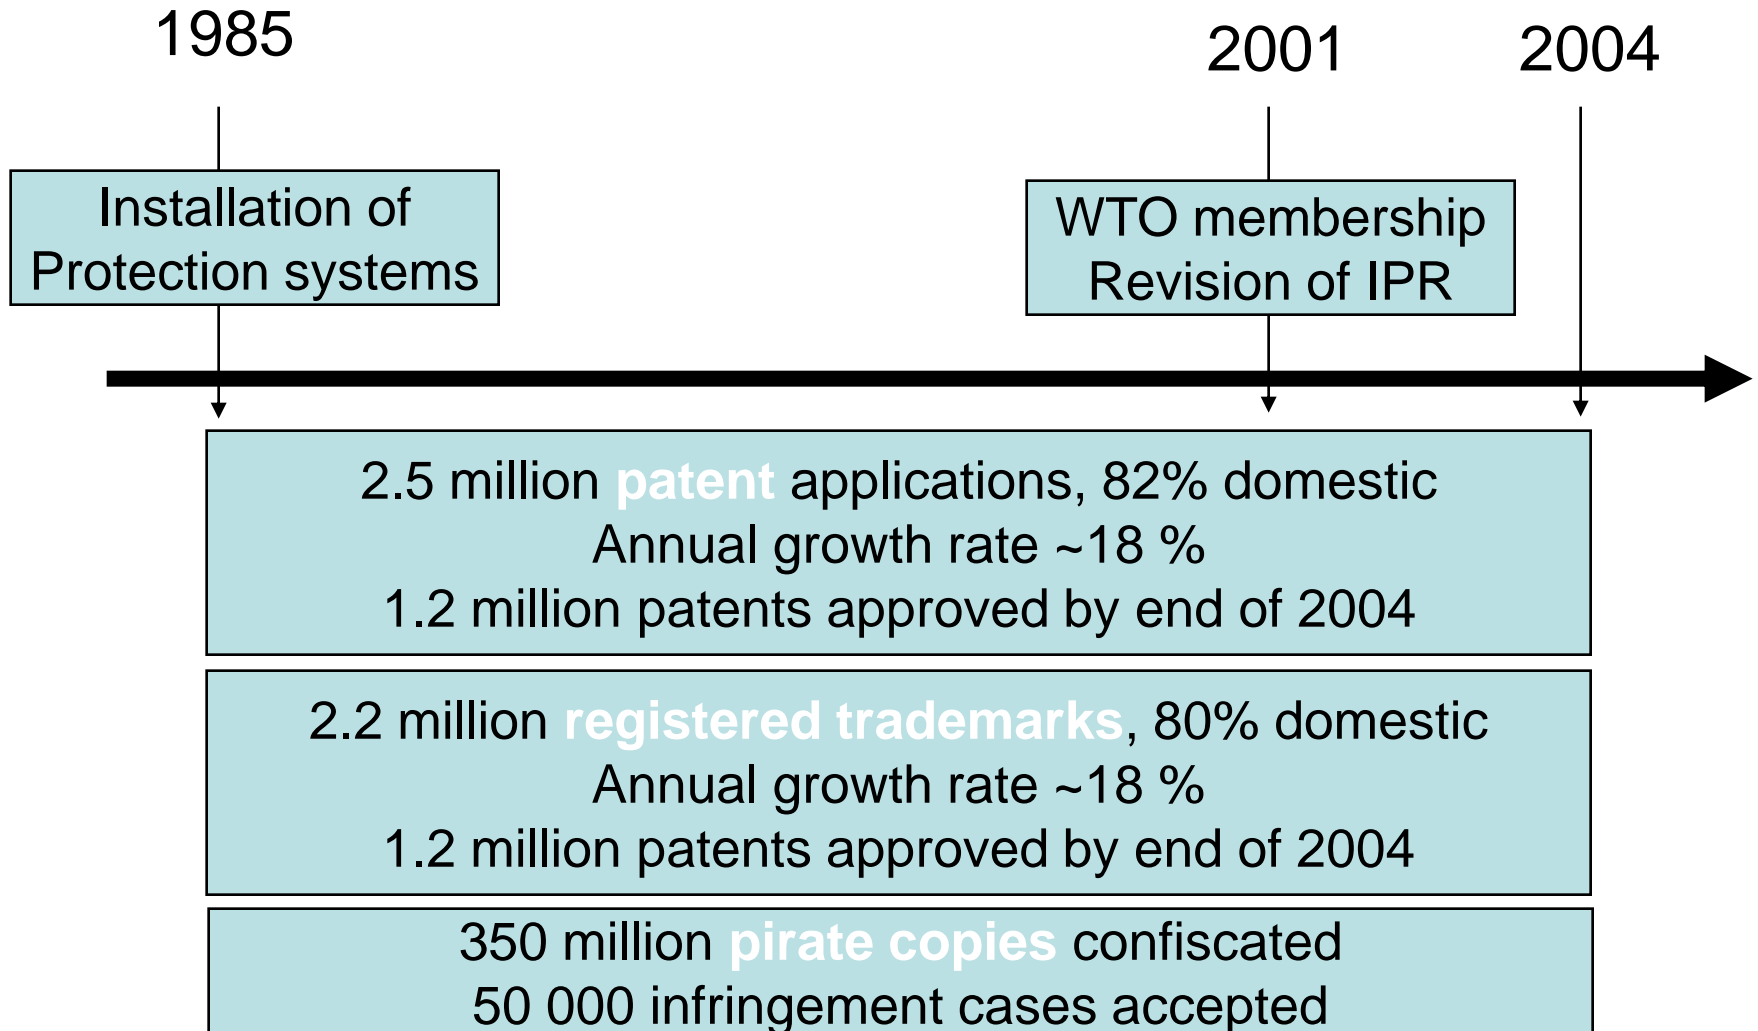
1985

2001

2004

Installation of Protection systems

WTO membership Revision of IPR

2.5 million patent applications, 82% domestic
Annual growth rate ~18 %
1.2 million patents approved by end of 2004

2.2 million registered trademarks, 80% domestic
Annual growth rate ~18 %
1.2 million patents approved by end of 2004

350 million pirate copies confiscated
50 000 infringement cases accepted